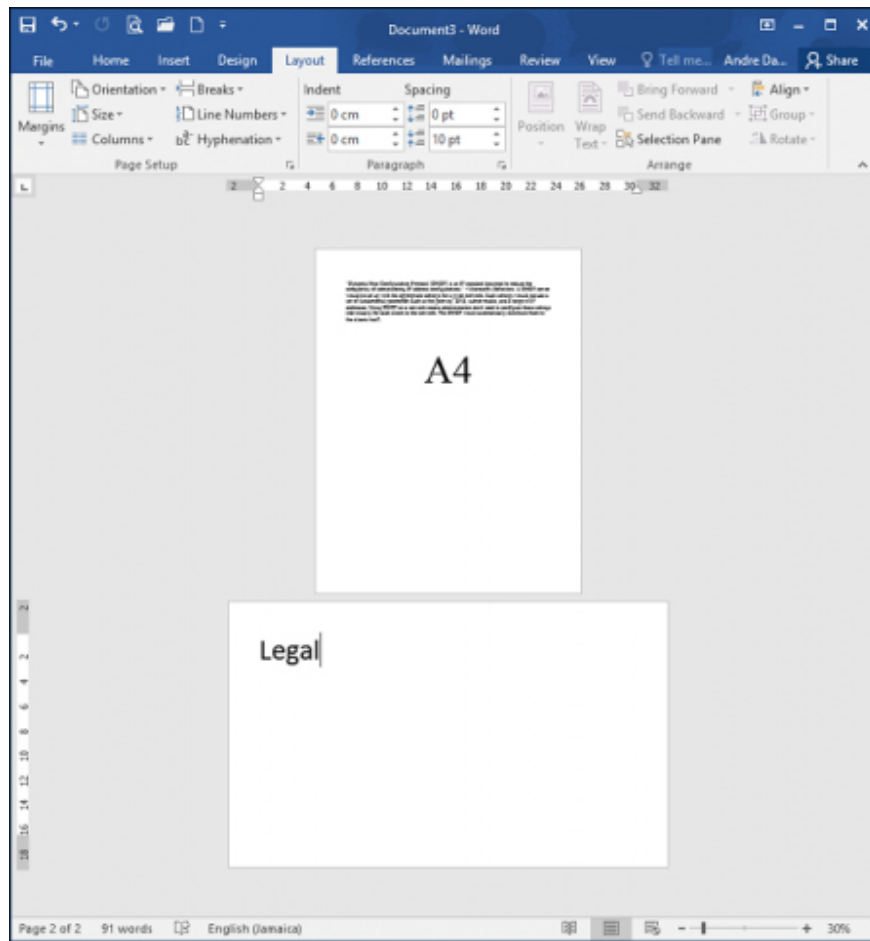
Document3 - Word

File Home Insert Design Layout References Mailings Review View Tell me... Andre Da... Share

Margins Orientation Size Columns Breaks Line Numbers Hyphenation Page Setup

Indent 0 cm 0 cm Spacing 0 pt 10 pt Paragraph

Position Wrap Text Bring Forward Send Backward Selection Pane Align Group Rotate Arrange

2 2 4 6 8 10 12 14 16 18 20 22 24 26 28 30 32

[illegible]

A4

Legal

Page 2 of 2 91 words English (Jamaica) 30%